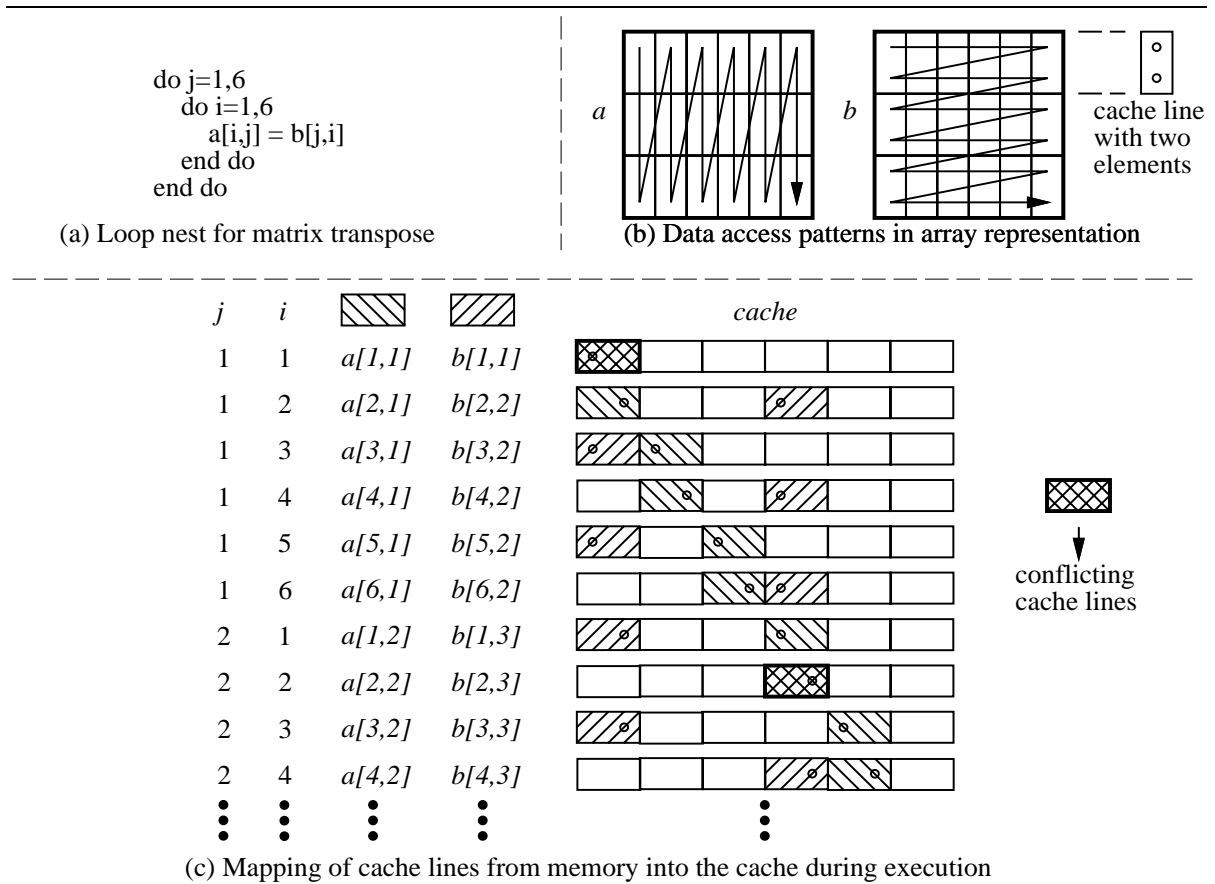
do j=1,6
do i=1,6
a[i,j] = b[j,i]
end do
end do

(a) Loop nest for matrix transpose

a

b

cache line with two elements

(b) Data access patterns in array representation

| $j$ | $i$ | | | cache |
|---|---|---|---|---|
| 1 | 1 | a[1,1] | b[1,1] | |
| 1 | 2 | a[2,1] | b[2,2] | |
| 1 | 3 | a[3,1] | b[3,2] | |
| 1 | 4 | a[4,1] | b[4,2] | |
| 1 | 5 | a[5,1] | b[5,2] | |
| 1 | 6 | a[6,1] | b[6,2] | |
| 2 | 1 | a[1,2] | b[1,3] | |
| 2 | 2 | a[2,2] | b[2,3] | |
| 2 | 3 | a[3,2] | b[3,3] | |
| 2 | 4 | a[4,2] | b[4,3] | |

conflicting cache lines

(c) Mapping of cache lines from memory into the cache during execution